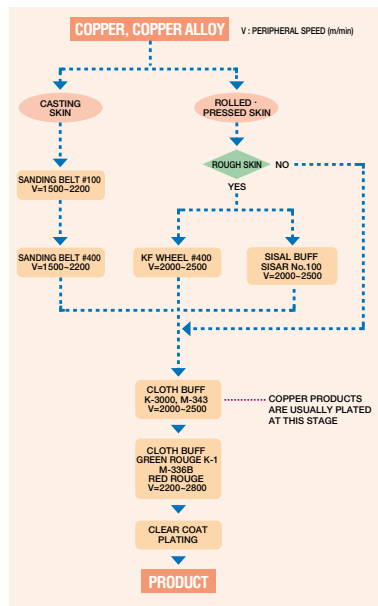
COPPER, COPPER ALLOY

V : PERIPHERAL SPEED (m/min)

CASTING SKIN

ROLLED · PRESSED SKIN

ROUGH SKIN

NO

YES

SANDING BELT #100
V=1500~2200

SANDING BELT #400
V=1500~2200

KF WHEEL #400
V=2000~2500

SISAL BUFF
SISAR No.100
V=2000~2500

CLOTH BUFF
K-3000, M-343
V=2000~2500

COPPER PRODUCTS ARE USUALLY PLATED AT THIS STAGE

CLOTH BUFF
GREEN ROUGE K-1
M-336B
RED ROUGE
V=2200~2800

CLEAR COAT PLATING

PRODUCT